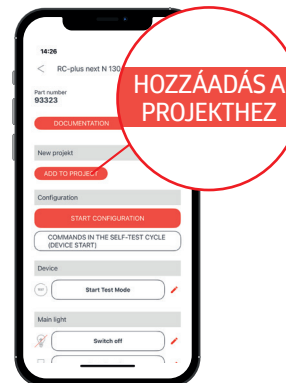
14:26

RC-plus next N 130

Part number
93323

DOCUMENTATION

New projekt

ADD TO PROJECT

HOZZÁADÁS A PROJEKTHEZ

Configuration

START CONFIGURATION

COMMANDS IN THE SELF-TEST CYCLE (DEVICE START)

Device

Start Test Mode

Main light

Switch off